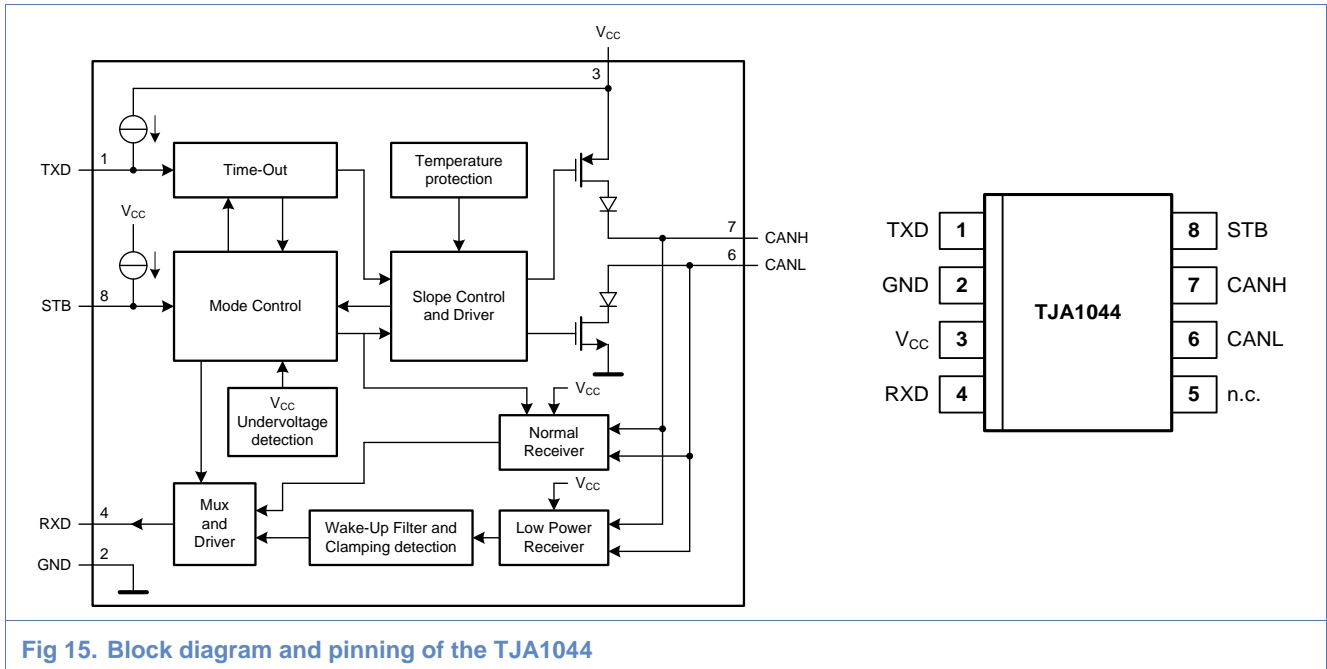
$V_{CC}$
3
TXD 1
Time-Out
Temperature protection
$V_{CC}$
7 CANH
6 CANL
STB 8
Mode Control
Slope Control and Driver
$V_{CC}$ Undervoltage detection
$V_{CC}$
Normal Receiver
$V_{CC}$
RXD 4
Mux and Driver
Wake-Up Filter and Clamping detection
Low Power Receiver
GND 2

TXD 1
GND 2
$V_{CC}$ 3
RXD 4
TJA1044
8 STB
7 CANH
6 CANL
5 n.c.

Fig 15. Block diagram and pinning of the TJA1044